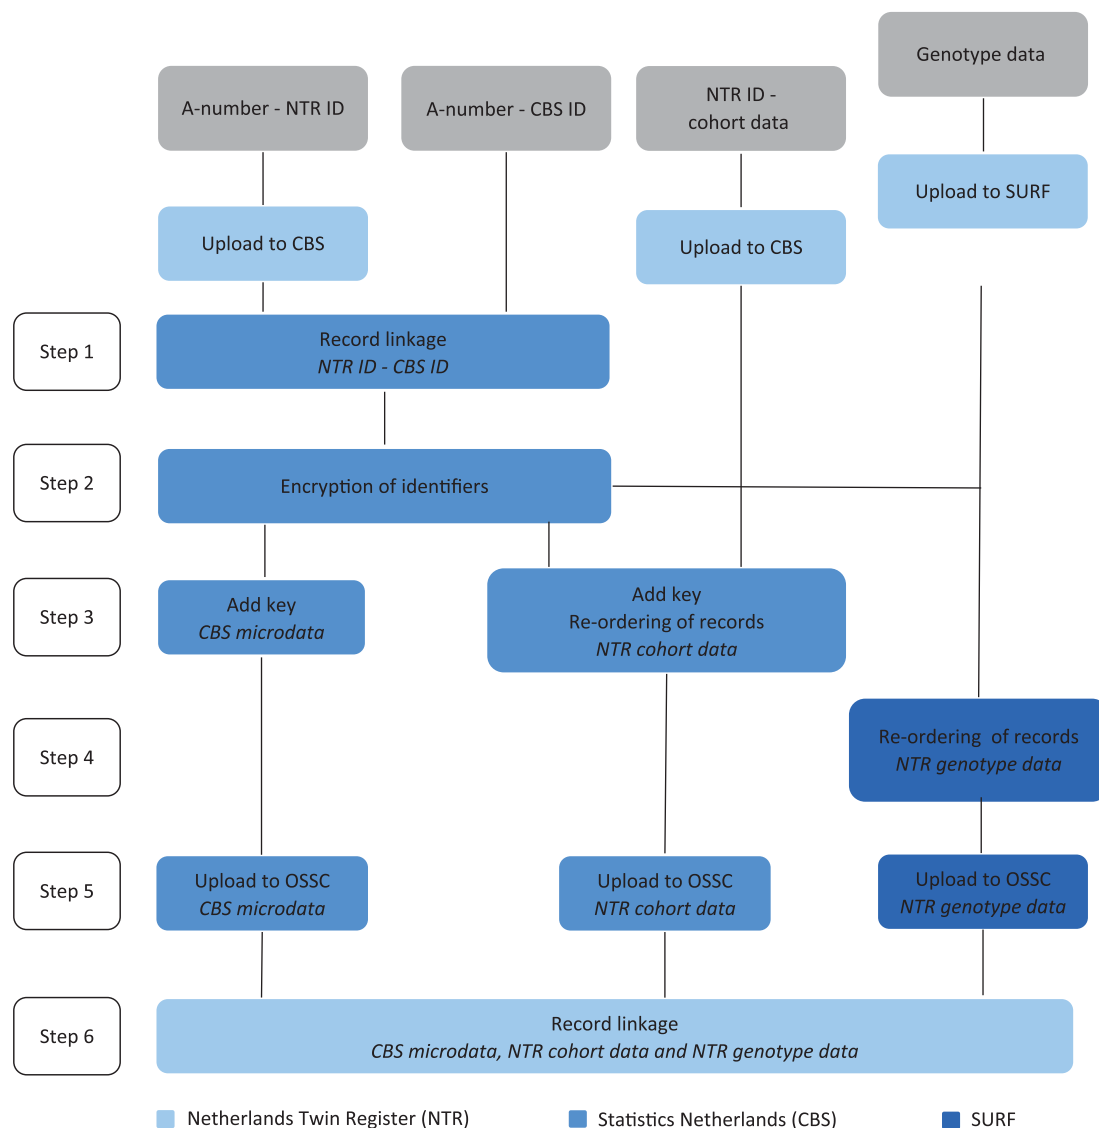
Genotype data

A-number - NTR ID

A-number - CBS ID

NTR ID - cohort data

Upload to SURF

Upload to CBS

Upload to CBS

Step 1

Record linkage
*NTR ID - CBS ID*

Step 2

Encryption of identifiers

Step 3

Add key
*CBS microdata*

Add key
Re-ordering of records
*NTR cohort data*

Step 4

Re-ordering of records
*NTR genotype data*

Step 5

Upload to OSSC
*CBS microdata*

Upload to OSSC
*NTR cohort data*

Upload to OSSC
*NTR genotype data*

Step 6

Record linkage
*CBS microdata, NTR cohort data and NTR genotype data*

Netherlands Twin Register (NTR)

Statistics Netherlands (CBS)

SURF